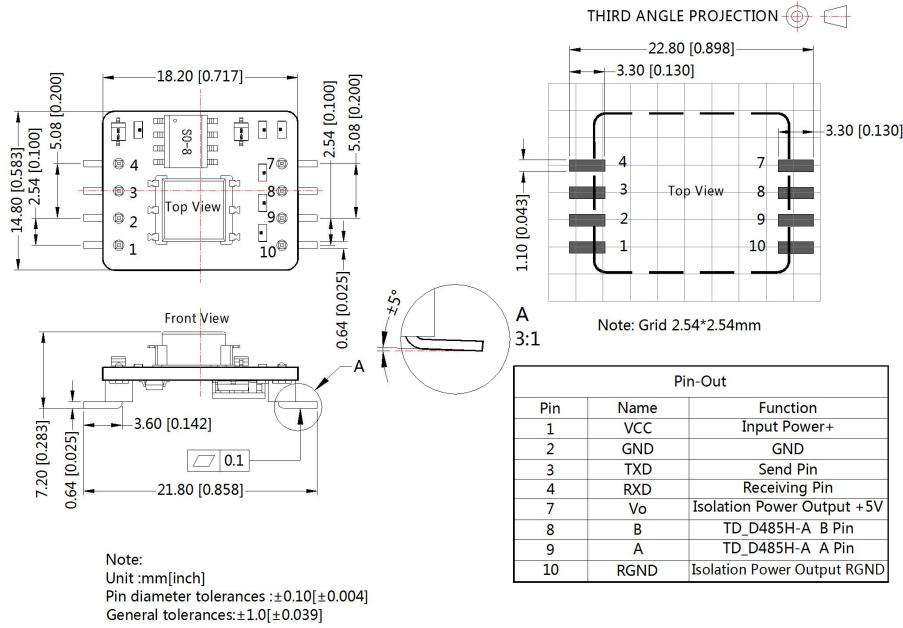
THIRD ANGLE PROJECTION

18.20 [0.717]
5.08 [0.200]
2.54 [0.100]
14.80 [0.583]
SO-8
4
3
2
1
Top View
7
8
9
10
2.54 [0.100]
5.08 [0.200]
0.64 [0.025]

22.80 [0.898]
3.30 [0.130]
3.30 [0.130]
1.10 [0.043]
4
3
2
1
Top View
7
8
9
10
Note: Grid 2.54*2.54mm

Front View
A
±5°
A
3:1
7.20 [0.283]
0.64 [0.025]
3.60 [0.142]
0.1
21.80 [0.858]

| Pin-Out | | |
|---|---|---|
| Pin | Name | Function |
| 1 | VCC | Input Power+ |
| 2 | GND | GND |
| 3 | TXD | Send Pin |
| 4 | RXD | Receiving Pin |
| 7 | Vo | Isolation Power Output +5V |
| 8 | B | TD_D485H-A B Pin |
| 9 | A | TD_D485H-A A Pin |
| 10 | RGND | Isolation Power Output RGND |

Note:
Unit :mm[inch]
Pin diameter tolerances :±0.10[±0.004]
General tolerances:±1.0[±0.039]